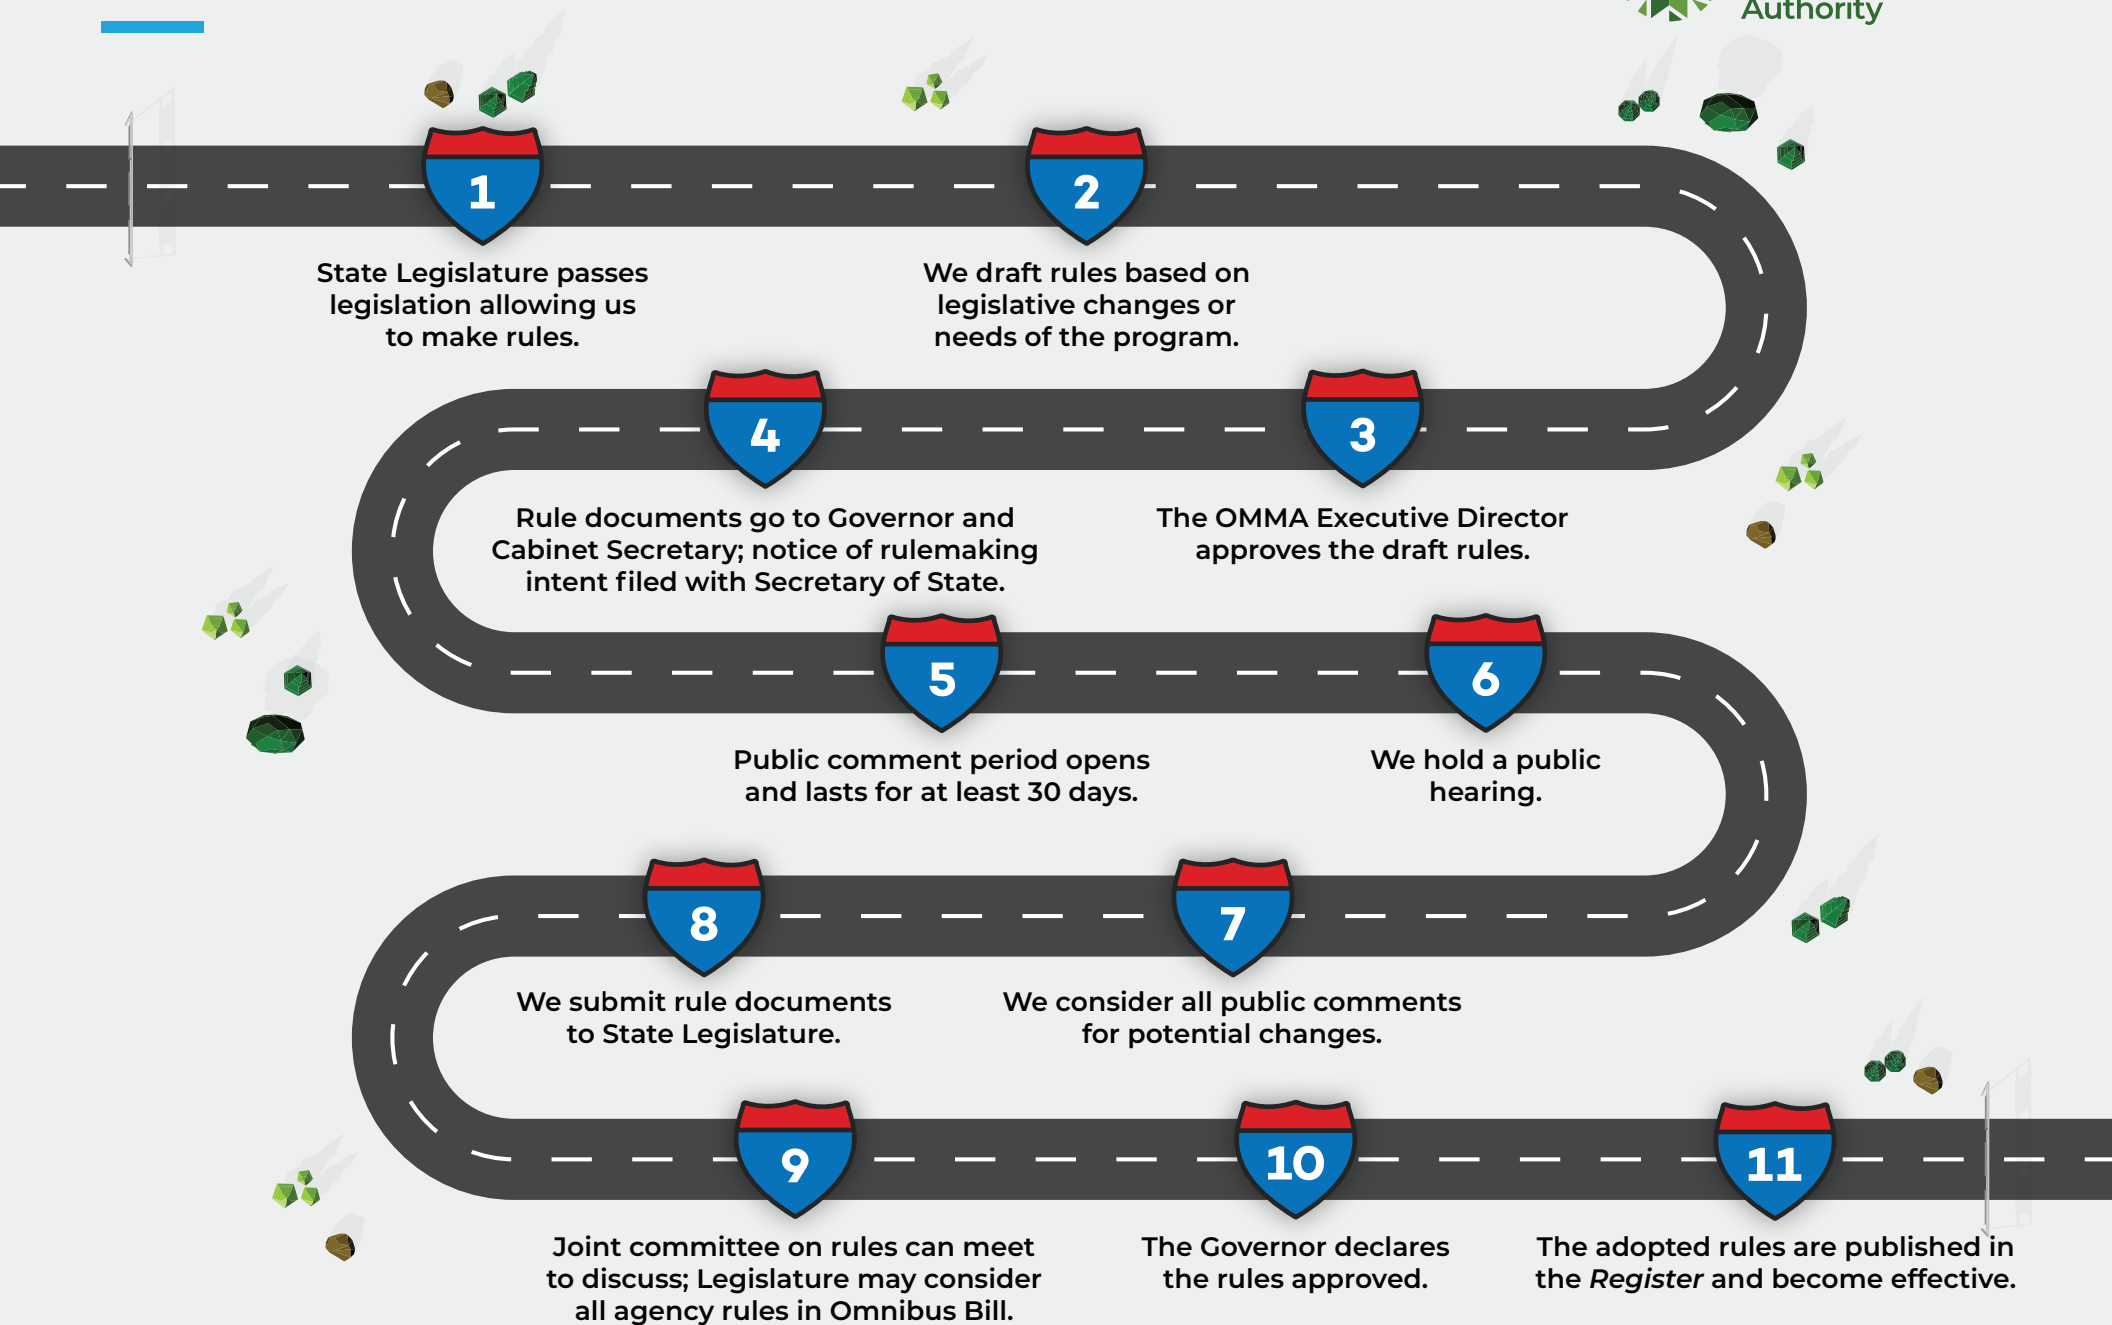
Authority

1
State Legislature passes legislation allowing us to make rules.

2
We draft rules based on legislative changes or needs of the program.

3
The OMMA Executive Director approves the draft rules.

4
Rule documents go to Governor and Cabinet Secretary; notice of rulemaking intent filed with Secretary of State.

5
Public comment period opens and lasts for at least 30 days.

6
We hold a public hearing.

7
We consider all public comments for potential changes.

8
We submit rule documents to State Legislature.

9
Joint committee on rules can meet to discuss; Legislature may consider all agency rules in Omnibus Bill.

10
The Governor declares the rules approved.

11
The adopted rules are published in the *Register* and become effective.